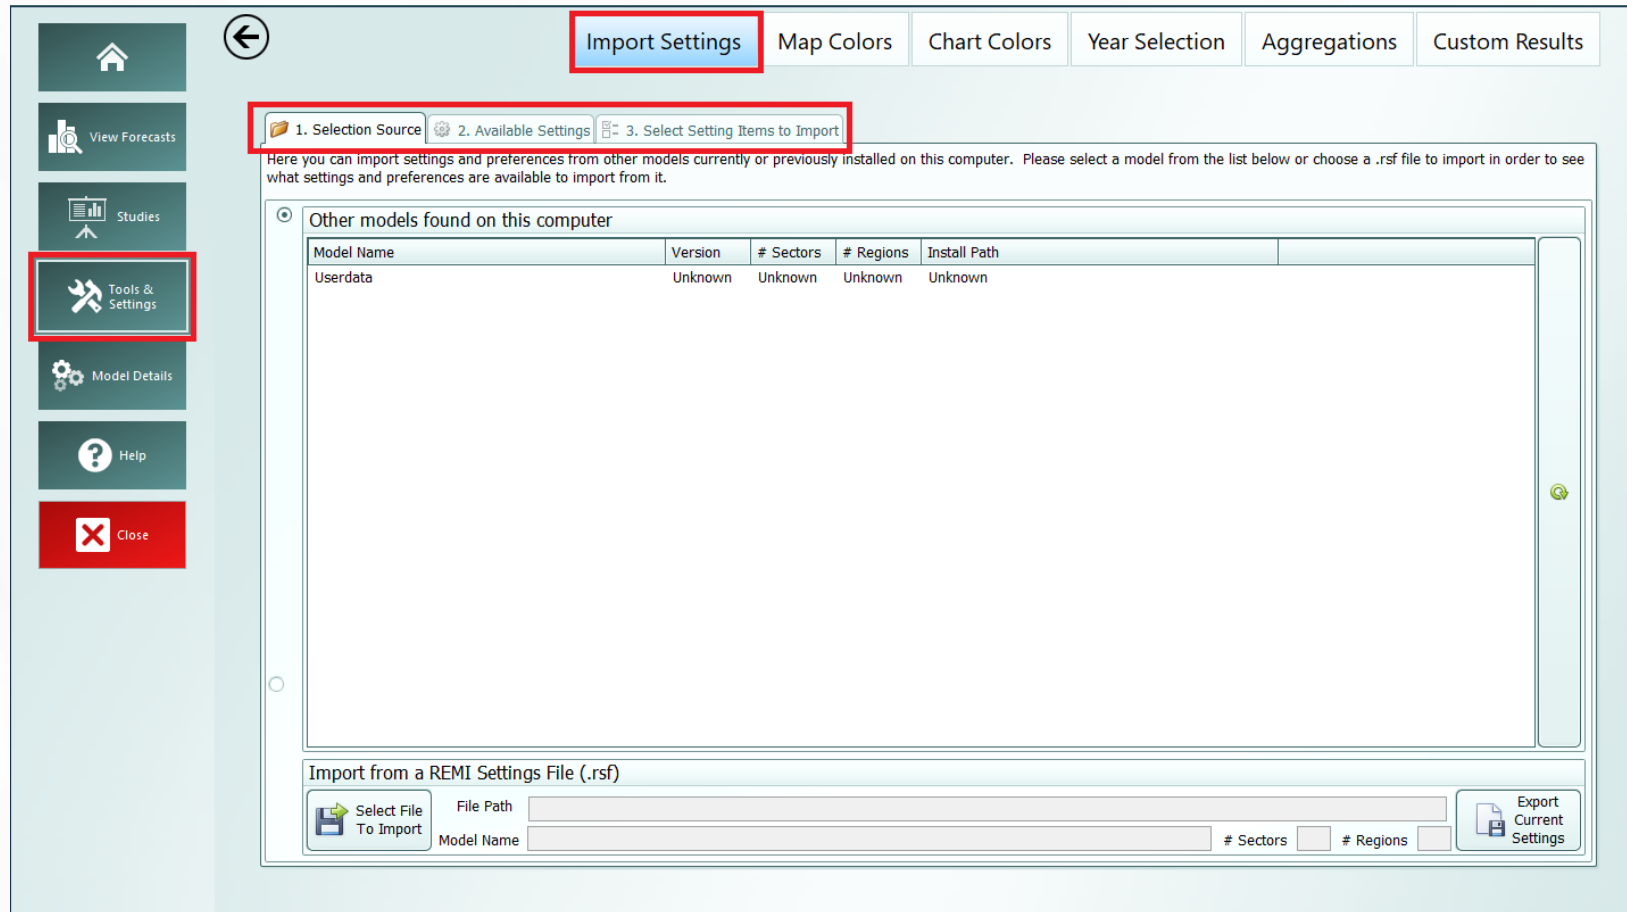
View Forecasts

Studies

Tools & Settings

Model Details

Help

Close

Import Settings | Map Colors | Chart Colors | Year Selection | Aggregations | Custom Results

1. Selection Source | 2. Available Settings | 3. Select Setting Items to Import

Here you can import settings and preferences from other models currently or previously installed on this computer. Please select a model from the list below or choose a .rsf file to import in order to see what settings and preferences are available to import from it.

Other models found on this computer

| Model Name | Version | # Sectors | # Regions | Install Path |
|---|---|---|---|---|
| Userdata | Unknown | Unknown | Unknown | Unknown |

Import from a REMI Settings File (.rsf)

Select File To Import

File Path

Model Name

# Sectors

# Regions

Export Current Settings